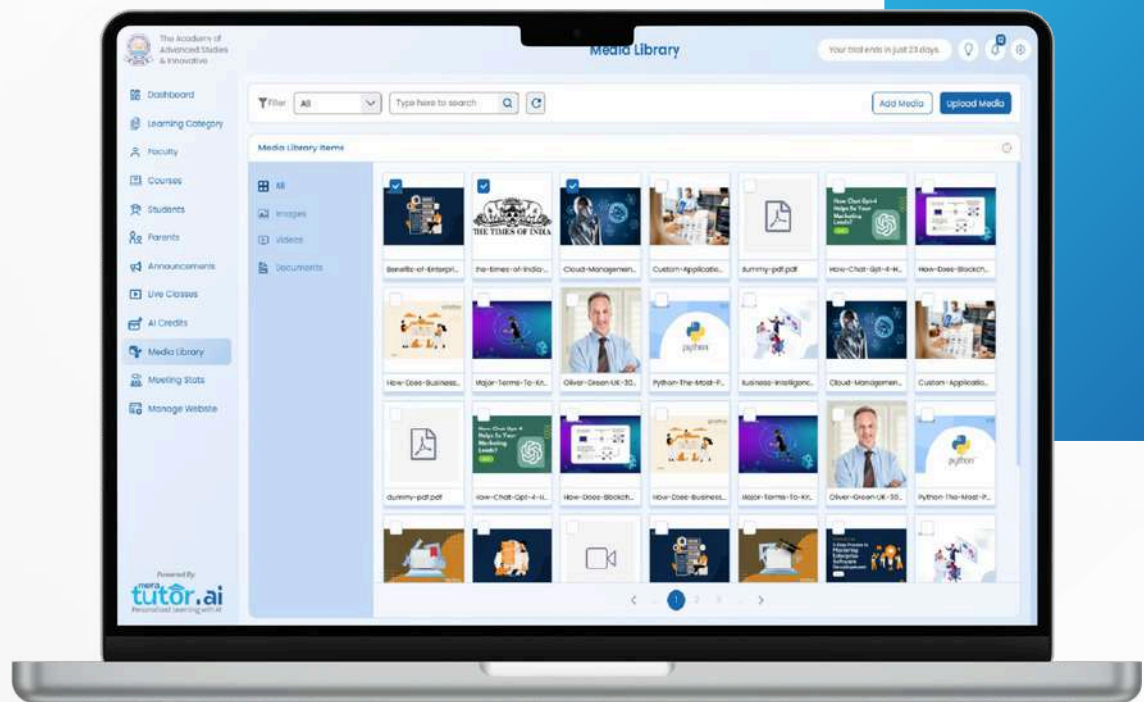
The Academy of Advanced Studies & Innovative

Media Library

Your trial ends in just 23 days.

Dashboard
Learning Category
Faculty
Courses
Students
Parents
Announcements
Live Classes
AI Credits
Media Library
Meeting Stats
Manage Website

Filter All
Type here to search
Add Media
Upload Media

Media Library Items

All
Images
Videos
Documents

THE TIMES OF INDIA

How Chat Gpt 4 Helps In Your Marketing Leads?

Benefits-of-Enterpri...
the-times-of-india-...
Cloud-Managemen...
Custom-Applicatio...
dummy-pdf.pdf
How-Chat-Gpt-4-H...
How-Does-Blockch...

python

How-Does-Business...
Major-Terms-To-Kn...
Oliver-Green-UK-30...
Python-The-Most-P...
Business-Intelligenc...
Cloud-Managemen...
Custom-Applicatio...

How Chat Gpt 4 Helps In Your Marketing Leads?

python

dummy-pdf.pdf
How-Chat-Gpt-4-H...
How-Does-Blockch...
How-Does-Business...
Major-Terms-To-Kn...
Oliver-Green-UK-30...
Python-The-Most-P...

Mastering Enterprise Software Development

1

Powered By
mera tutor.ai
Personalized Learning with AI